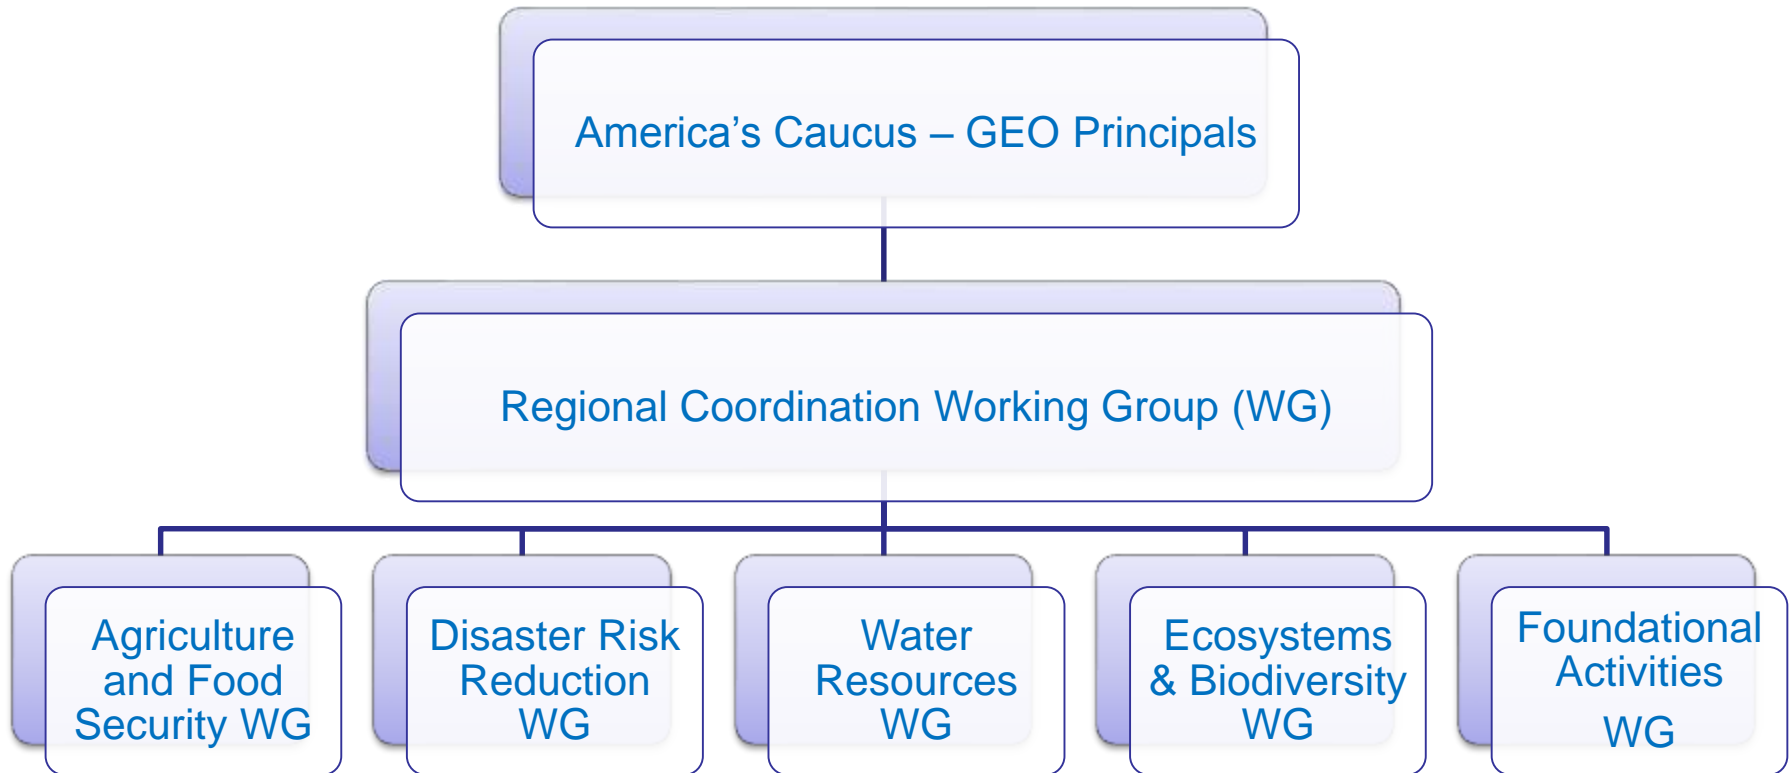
America’s Caucus – GEO Principals

Regional Coordination Working Group (WG)

Agriculture and Food Security WG

Disaster Risk Reduction WG

Water Resources WG

Ecosystems & Biodiversity WG

Foundational Activities WG